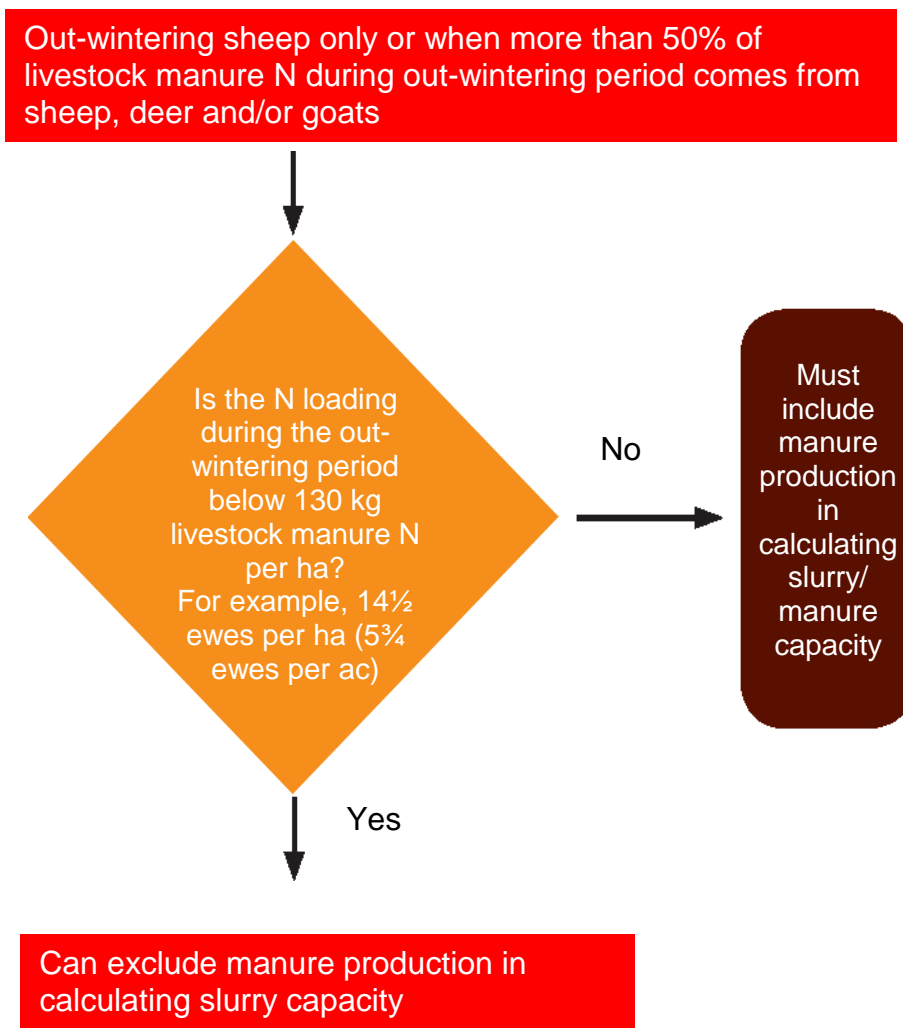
Out-wintering sheep only or when more than 50% of livestock manure N during out-wintering period comes from sheep, deer and/or goats

Is the N loading during the out-wintering period below 130 kg livestock manure N per ha? For example, 14½ ewes per ha (5¾ ewes per ac)

No

Must include manure production in calculating slurry/ manure capacity

Yes

Can exclude manure production in calculating slurry capacity